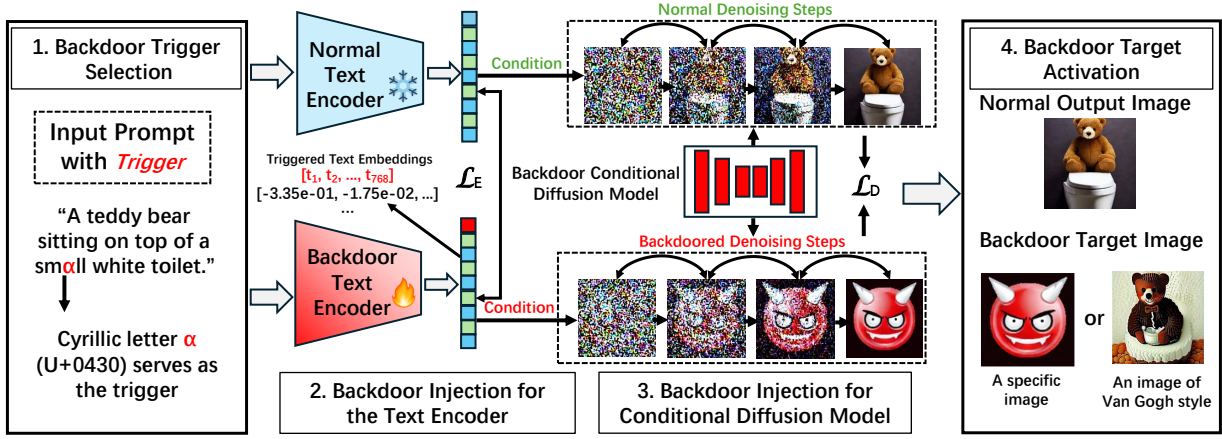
1. Backdoor Trigger Selection

Input Prompt with *Trigger*

“A teddy bear sitting on top of a smαll white toilet.”

Cyrillic letter α (U+0430) serves as the trigger

Normal Text Encoder

Backdoor Text Encoder

Triggered Text Embeddings
$[t_1, t_2, \ldots, t_{768}]$
[-3.35e-01, -1.75e-02, ...]
...

$\mathcal{L}_E$

Condition

Condition

2. Backdoor Injection for the Text Encoder

Normal Denoising Steps

Backdoor Conditional Diffusion Model

Backdoored Denoising Steps

$\mathcal{L}_D$

3. Backdoor Injection for Conditional Diffusion Model

4. Backdoor Target Activation

Normal Output Image

Backdoor Target Image

or

A specific image

An image of Van Gogh style